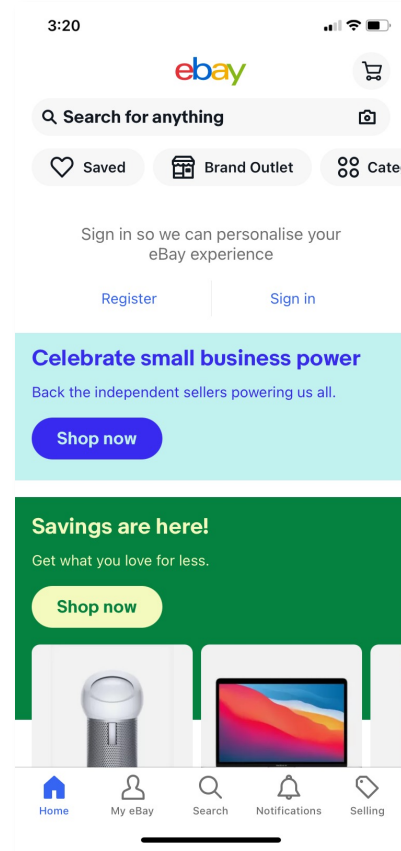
3:20

ebay

Search for anything

Saved

Brand Outlet

Cate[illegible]

Sign in so we can personalise your eBay experience

Register

Sign in

Celebrate small business power

Back the independent sellers powering us all.

Shop now

Savings are here!

Get what you love for less.

Shop now

Home

My eBay

Search

Notifications

Selling